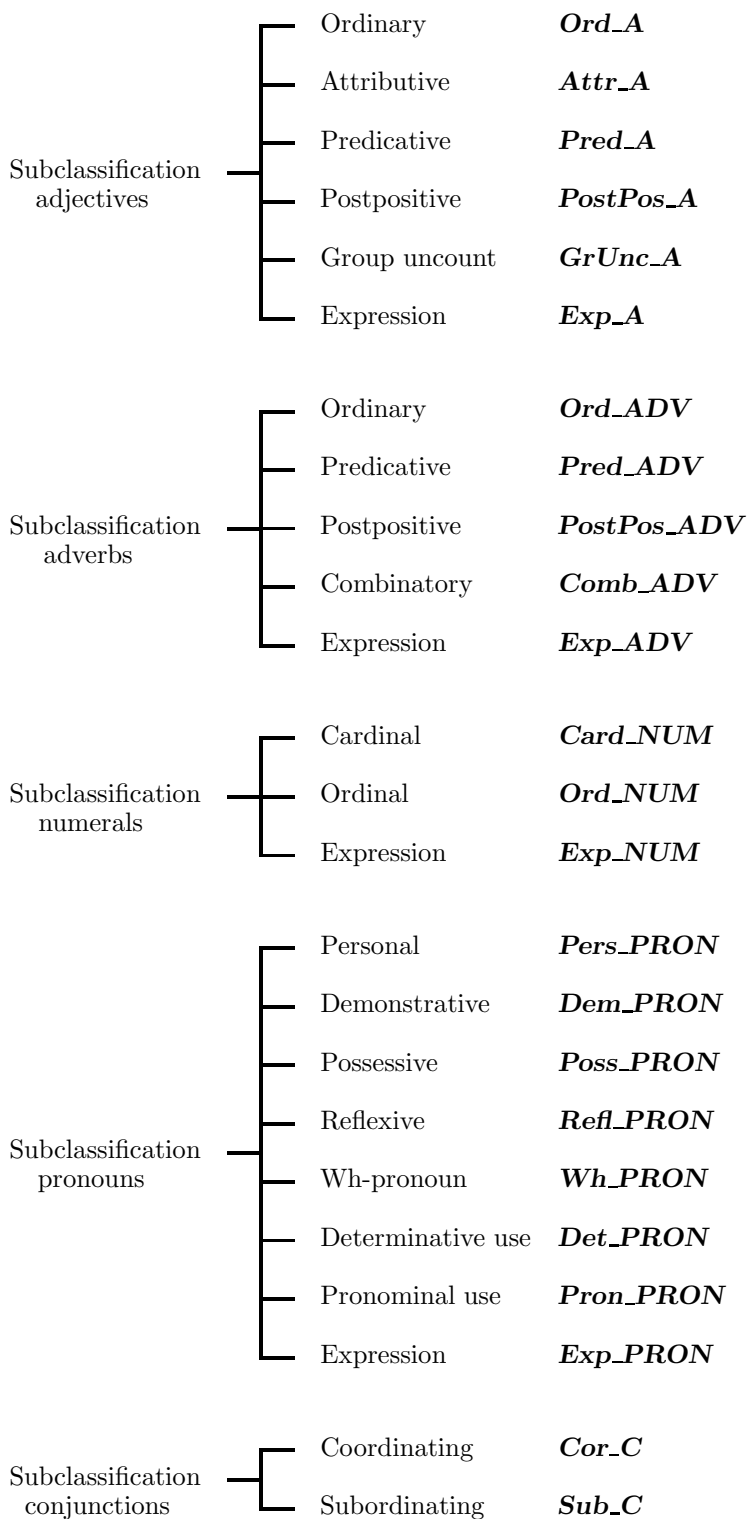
Subclassification adjectives

Ordinary ***Ord_A***
Attributive ***Attr_A***
Predicative ***Pred_A***
Postpositive ***PostPos_A***
Group uncount ***GrUnc_A***
Expression ***Exp_A***

Subclassification adverbs

Ordinary ***Ord_ADV***
Predicative ***Pred_ADV***
Postpositive ***PostPos_ADV***
Combinatory ***Comb_ADV***
Expression ***Exp_ADV***

Subclassification numerals

Cardinal ***Card_NUM***
Ordinal ***Ord_NUM***
Expression ***Exp_NUM***

Subclassification pronouns

Personal ***Pers_PRON***
Demonstrative ***Dem_PRON***
Possessive ***Poss_PRON***
Reflexive ***Refl_PRON***
Wh-pronoun ***Wh_PRON***
Determinative use ***Det_PRON***
Pronominal use ***Pron_PRON***
Expression ***Exp_PRON***

Subclassification conjunctions

Coordinating ***Cor_C***
Subordinating ***Sub_C***